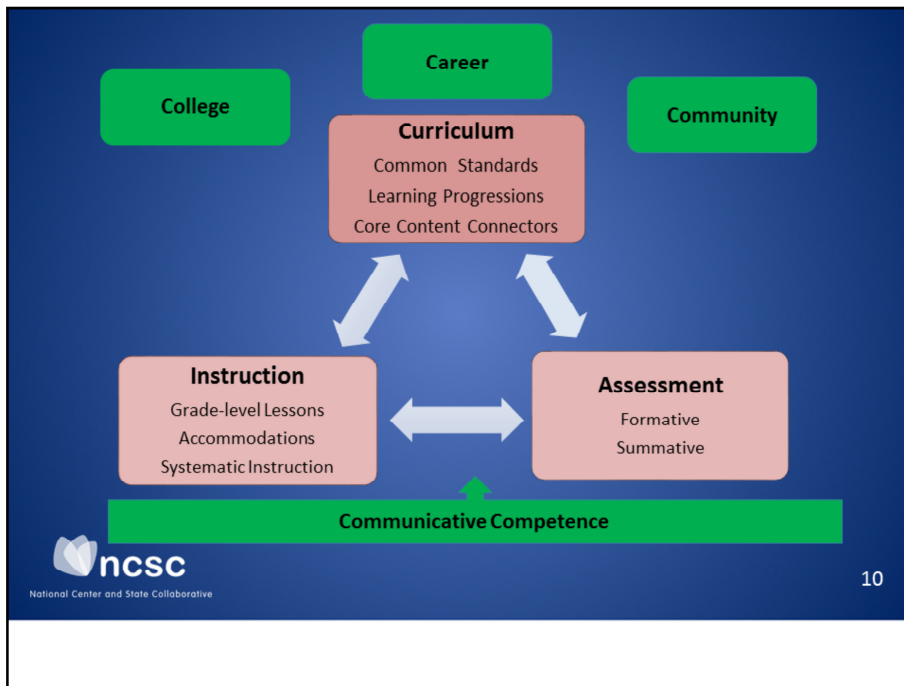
Career

College

Community

Curriculum
Common Standards
Learning Progressions
Core Content Connectors

Instruction
Grade-level Lessons
Accommodations
Systematic Instruction

Assessment
Formative
Summative

Communicative Competence

ncsc
National Center and State Collaborative

10